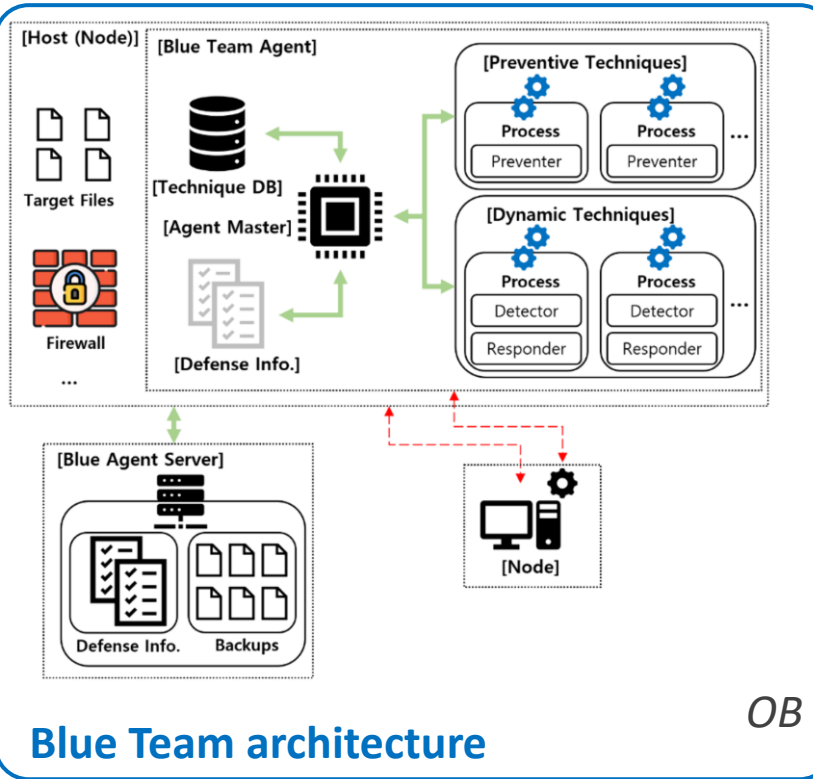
[Host (Node)]

Target Files

Firewall

...

[Blue Team Agent]

[Technique DB]

[Agent Master]

[Defense Info.]

[Preventive Techniques]

Process

Preventer

Process

Preventer

...

[Dynamic Techniques]

Process

Detector

Responder

Process

Detector

Responder

...

[Blue Agent Server]

Defense Info.

Backups

[Node]

OB

Blue Team architecture